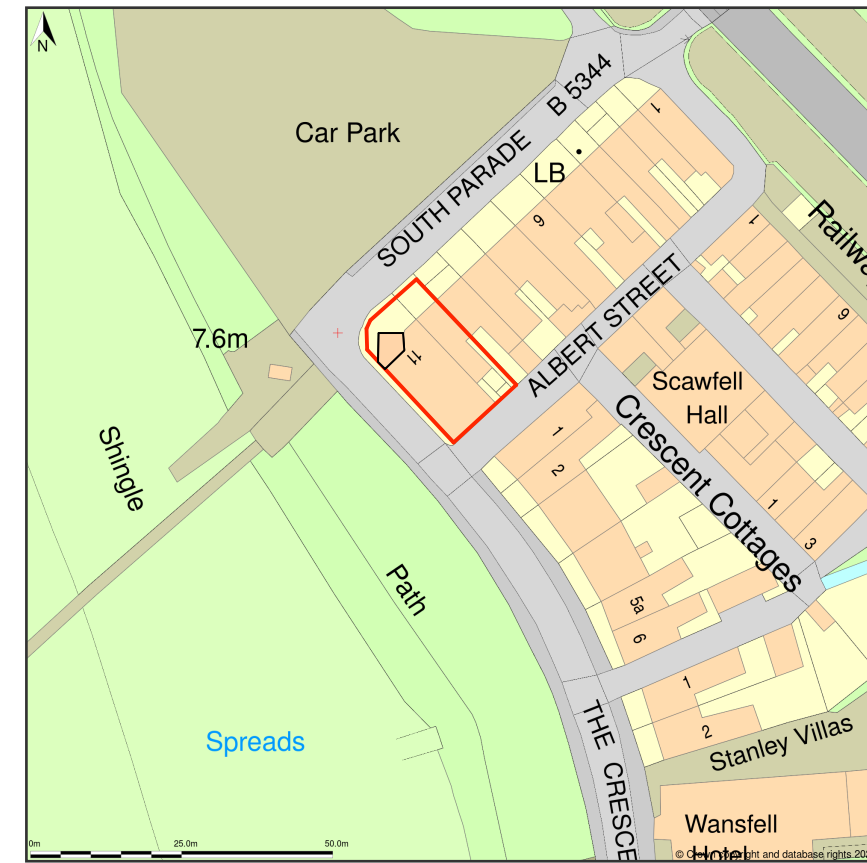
N

Car Park

SOUTH PARADE B 5344

1

LB

9

Railwa

1

9

7.6m

11

ALBERT STREET

Scawfell Hall

Shingle

1

2

Crescent Cottages

1

3

Path

5a

6

1

2

Spreads

THE CRESCE

Stanley Villas

Wansfell Hotel

0m 25.0m 50.0m

© Crown copyright and database rights 20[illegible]